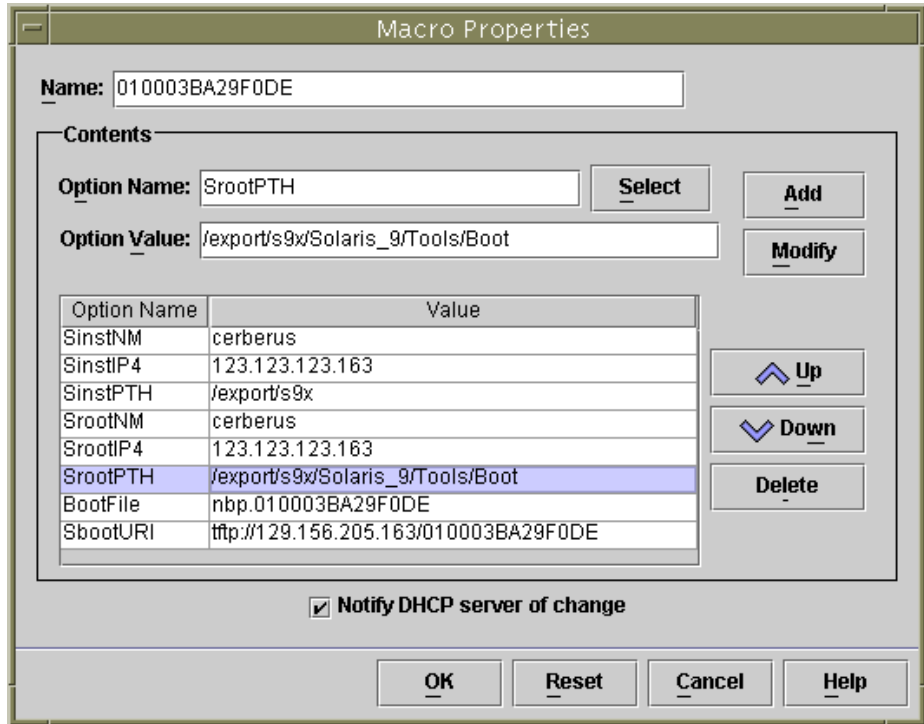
Macro Properties

Name: 010003BA29F0DE

Contents

Option Name: SrootPTH

Select

Add

Option Value: /export/s9x/Solaris_9/Tools/Boot

Modify

| Option Name | Value |
|---|---|
| SinstNM | cerberus |
| SinstIP4 | 123.123.123.163 |
| SinstPTH | /export/s9x |
| SrootNM | cerberus |
| SrootIP4 | 123.123.123.163 |
| SrootPTH | /export/s9x/Solaris_9/Tools/Boot |
| BootFile | nbp.010003BA29F0DE |
| SbootURI | tftp://129.156.205.163/010003BA29F0DE |

Up

Down

Delete

Notify DHCP server of change

OK

Reset

Cancel

Help